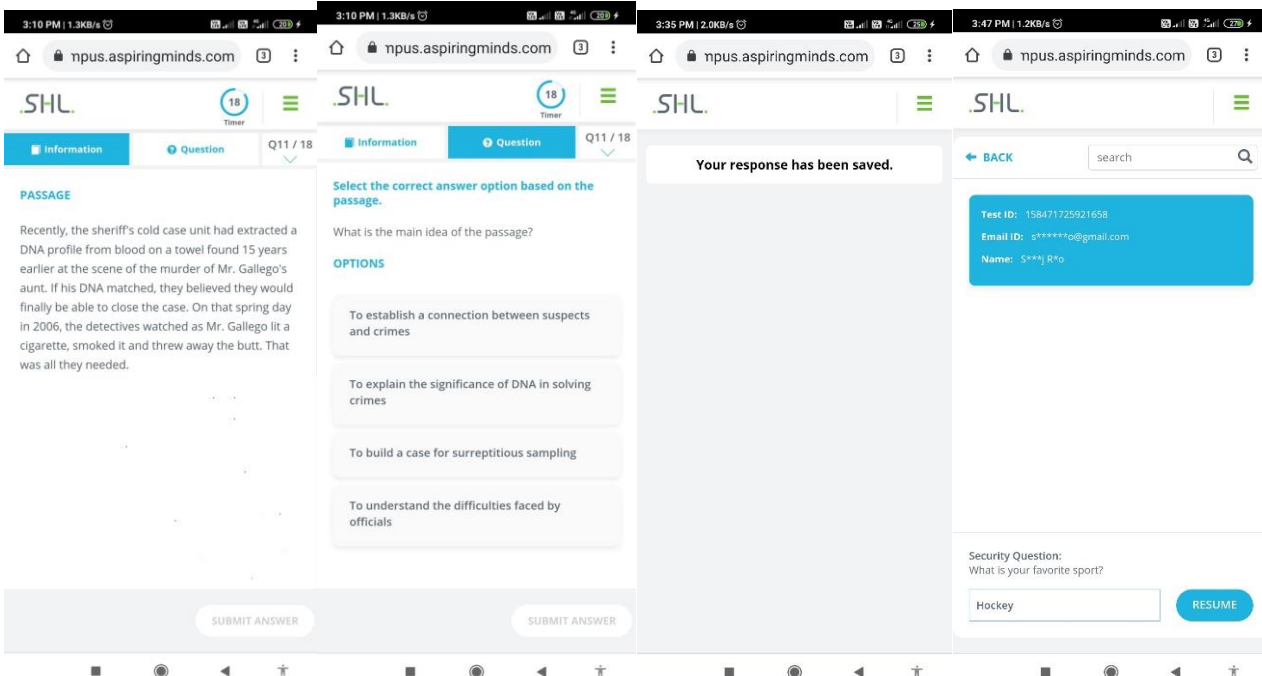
3:10 PM | 1.3KB/s

npus.aspiringminds.com 3

.SHL.

18
Timer

Information

Question

Q11 / 18

PASSAGE

Recently, the sheriff's cold case unit had extracted a DNA profile from blood on a towel found 15 years earlier at the scene of the murder of Mr. Gallego's aunt. If his DNA matched, they believed they would finally be able to close the case. On that spring day in 2006, the detectives watched as Mr. Gallego lit a cigarette, smoked it and threw away the butt. That was all they needed.

SUBMIT ANSWER

3:10 PM | 1.3KB/s

npus.aspiringminds.com 3

.SHL.

18
Timer

Information

Question

Q11 / 18

Select the correct answer option based on the passage.

What is the main idea of the passage?

OPTIONS

To establish a connection between suspects and crimes

To explain the significance of DNA in solving crimes

To build a case for surreptitious sampling

To understand the difficulties faced by officials

SUBMIT ANSWER

3:35 PM | 2.0KB/s

npus.aspiringminds.com 3

.SHL.

Your response has been saved.

3:47 PM | 1.2KB/s

npus.aspiringminds.com 3

.SHL.

BACK

search

Test ID: 158471725921658
Email ID: s******o@gmail.com
Name: S***J R*o

Security Question:
What is your favorite sport?

Hockey

RESUME